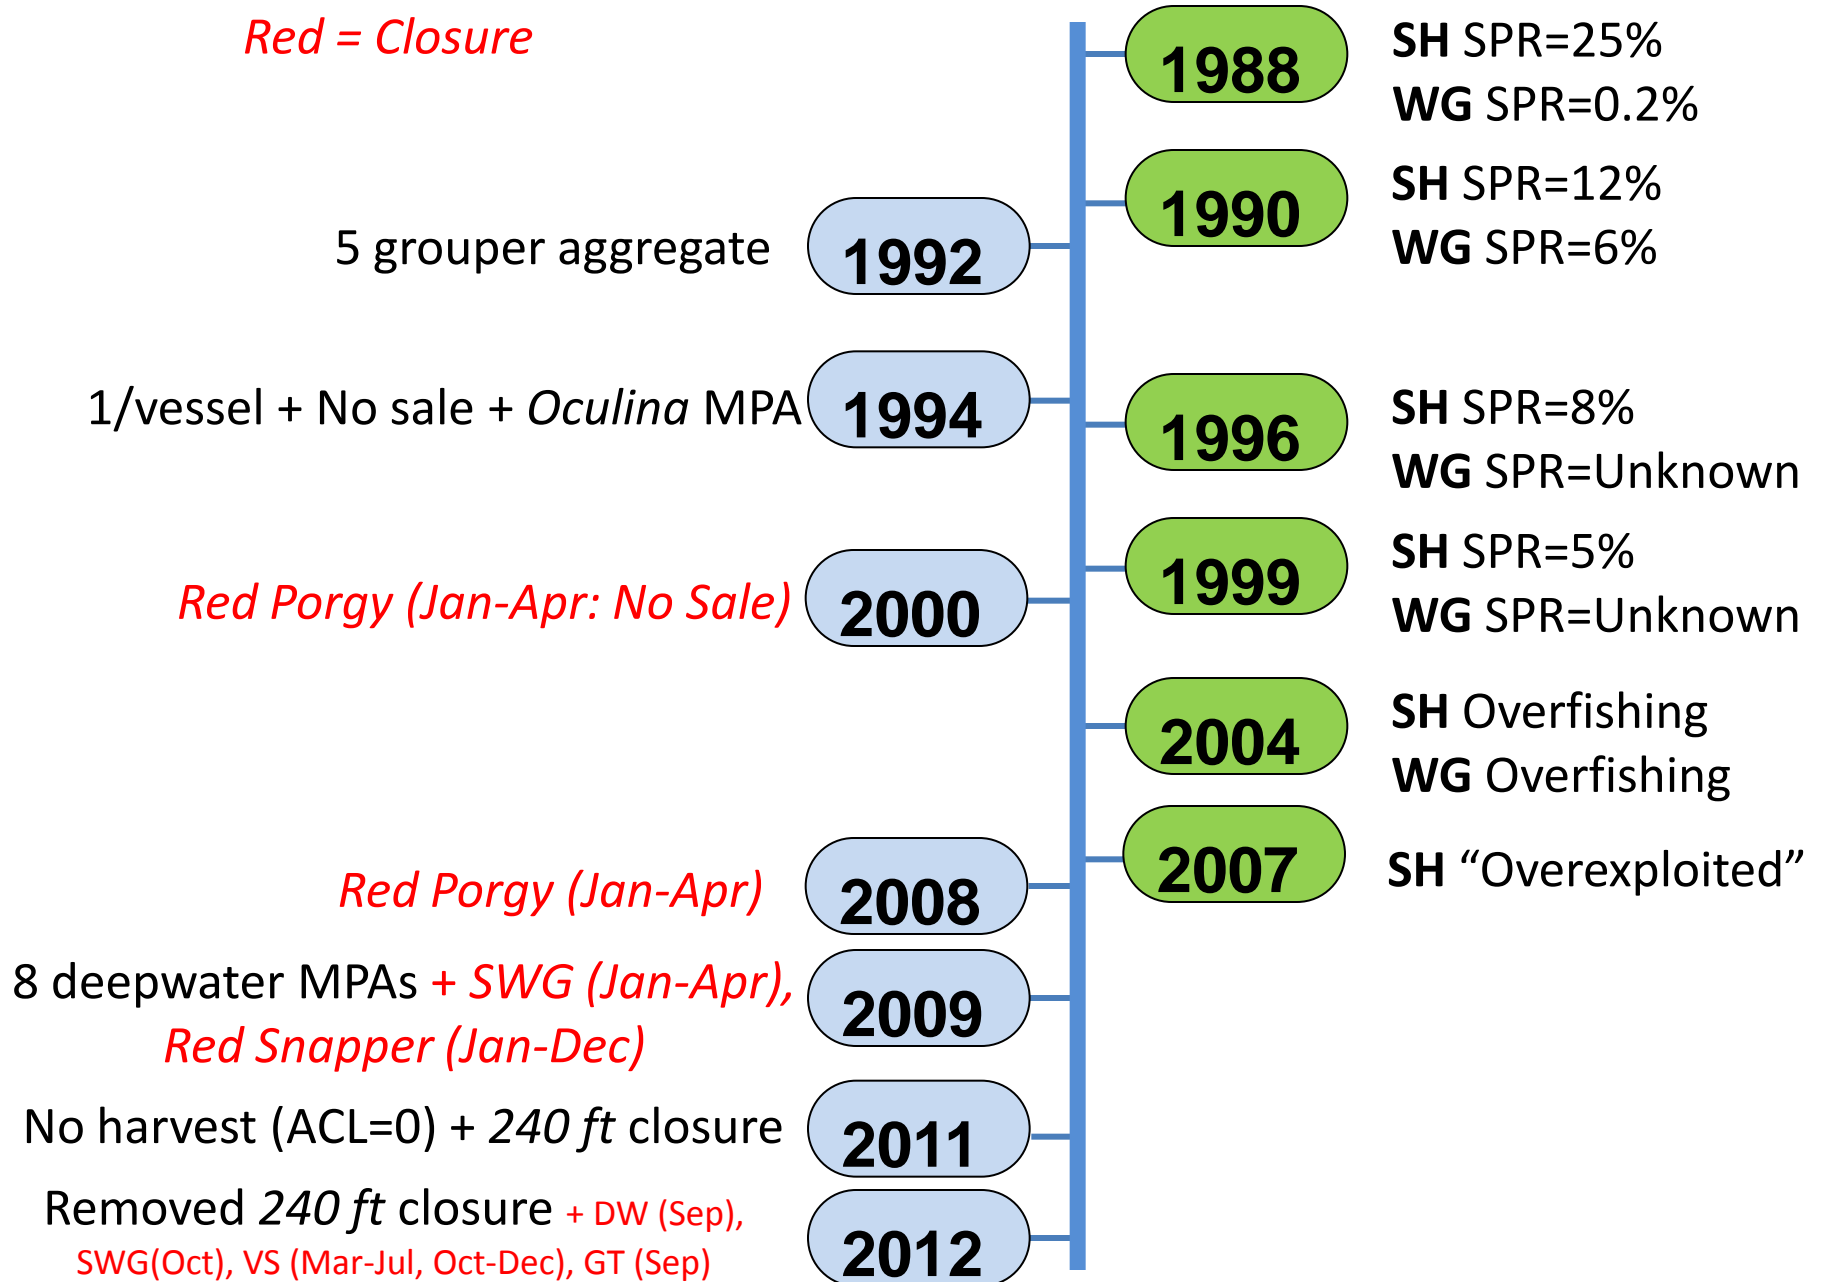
Red = Closure

1988 SH SPR=25% WG SPR=0.2%

1990 SH SPR=12% WG SPR=6%

5 grouper aggregate 1992

1/vessel + No sale + Oculina MPA 1994

1996 SH SPR=8% WG SPR=Unknown

1999 SH SPR=5% WG SPR=Unknown

Red Porgy (Jan-Apr: No Sale) 2000

2004 SH Overfishing WG Overfishing

2007 SH "Overexploited"

Red Porgy (Jan-Apr) 2008

8 deepwater MPAs + SWG (Jan-Apr), Red Snapper (Jan-Dec) 2009

No harvest (ACL=0) + 240 ft closure 2011

Removed 240 ft closure + DW (Sep), SWG(Oct), VS (Mar-Jul, Oct-Dec), GT (Sep) 2012